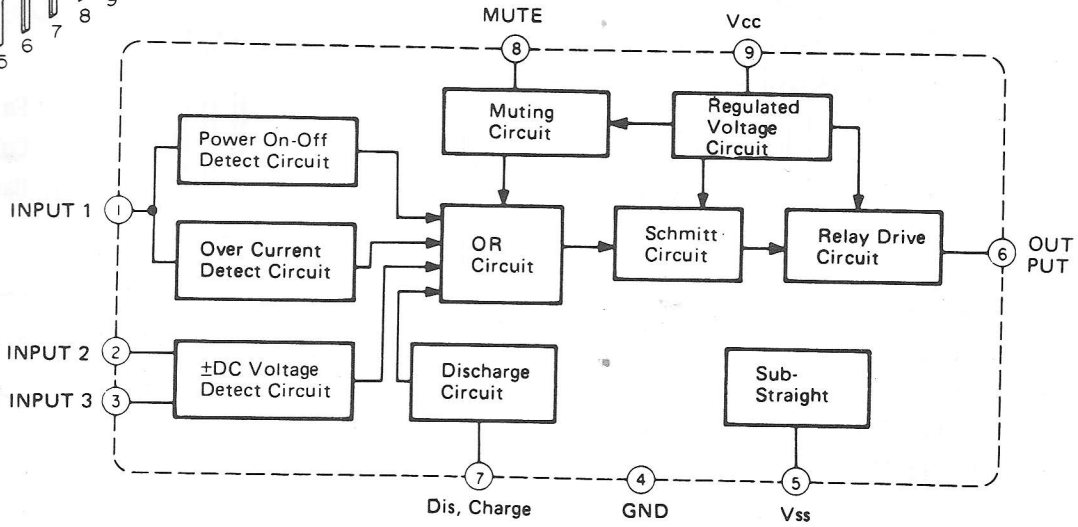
5 6 7 8 9

MUTE

Vcc

8

9

Muting Circuit

Regulated Voltage Circuit

Power On-Off Detect Circuit

INPUT 1

1

Over Current Detect Circuit

OR Circuit

Schmitt Circuit

Relay Drive Circuit

6

OUT PUT

INPUT 2

2

INPUT 3

3

±DC Voltage Detect Circuit

Discharge Circuit

Sub-Straight

7

4

5

Dis, Charge

GND

Vss